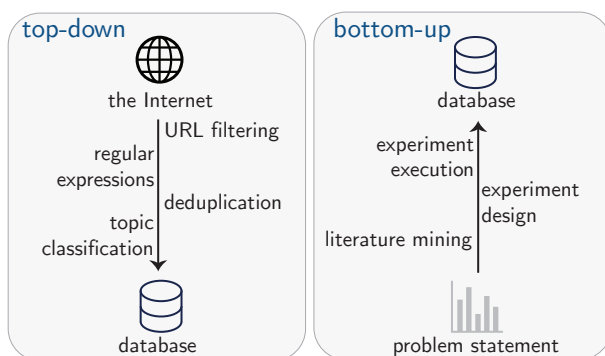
top-down

the Internet

URL filtering

regular expressions

deduplication

topic classification

database

bottom-up

database

experiment execution

experiment design

literature mining

problem statement